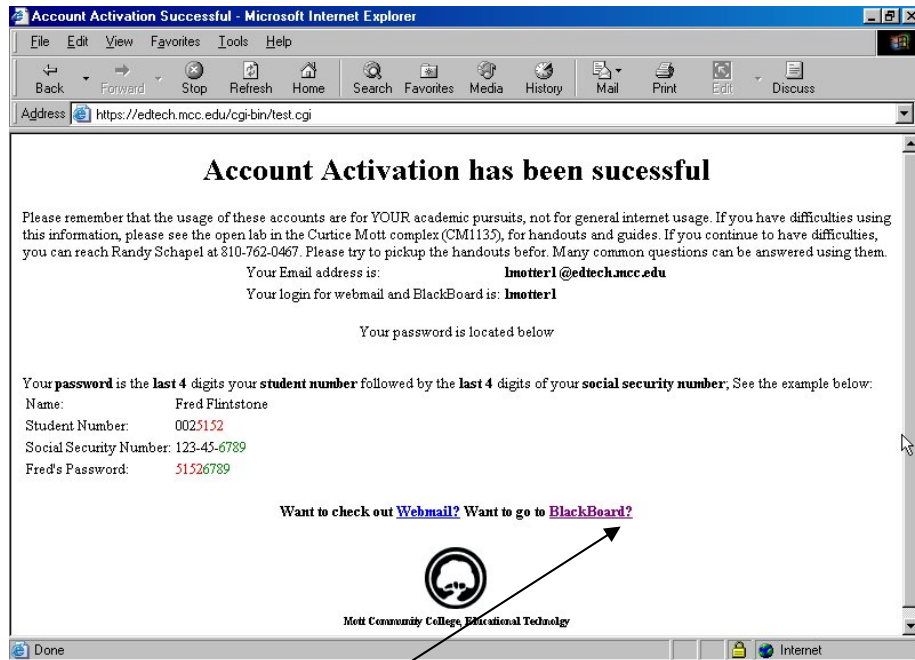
Account Activation Successful - Microsoft Internet Explorer

File Edit View Favorites Tools Help

Back Forward Stop Refresh Home Search Favorites Media History Mail Print Edit Discuss

Address https://edtech.mcc.edu/cgi-bin/test.cgi

# Account Activation has been sucessful

Please remember that the usage of these accounts are for YOUR academic pursuits, not for general internet usage. If you have difficulties using this information, please see the open lab in the Curtice Mott complex (CM1135), for handouts and guides. If you continue to have difficulties, you can reach Randy Schapel at 810-762-0467. Please try to pickup the handouts befor. Many common questions can be answered using them.

Your Email address is: **lmotter1@edtech.mcc.edu**

Your login for webmail and BlackBoard is: **lmotter1**

Your password is located below

Your **password** is the **last 4** digits your **student number** followed by the **last 4** digits of your **social security number**; See the example below:

| | |
|---|---|
| Name: | Fred Flintstone |
| Student Number: | 0025152 |
| Social Security Number: | 123-45-6789 |
| Fred's Password: | 51526789 |

**Want to check out Webmail? Want to go to BlackBoard?**

Mott Community College, Educational Technology

Done

Internet